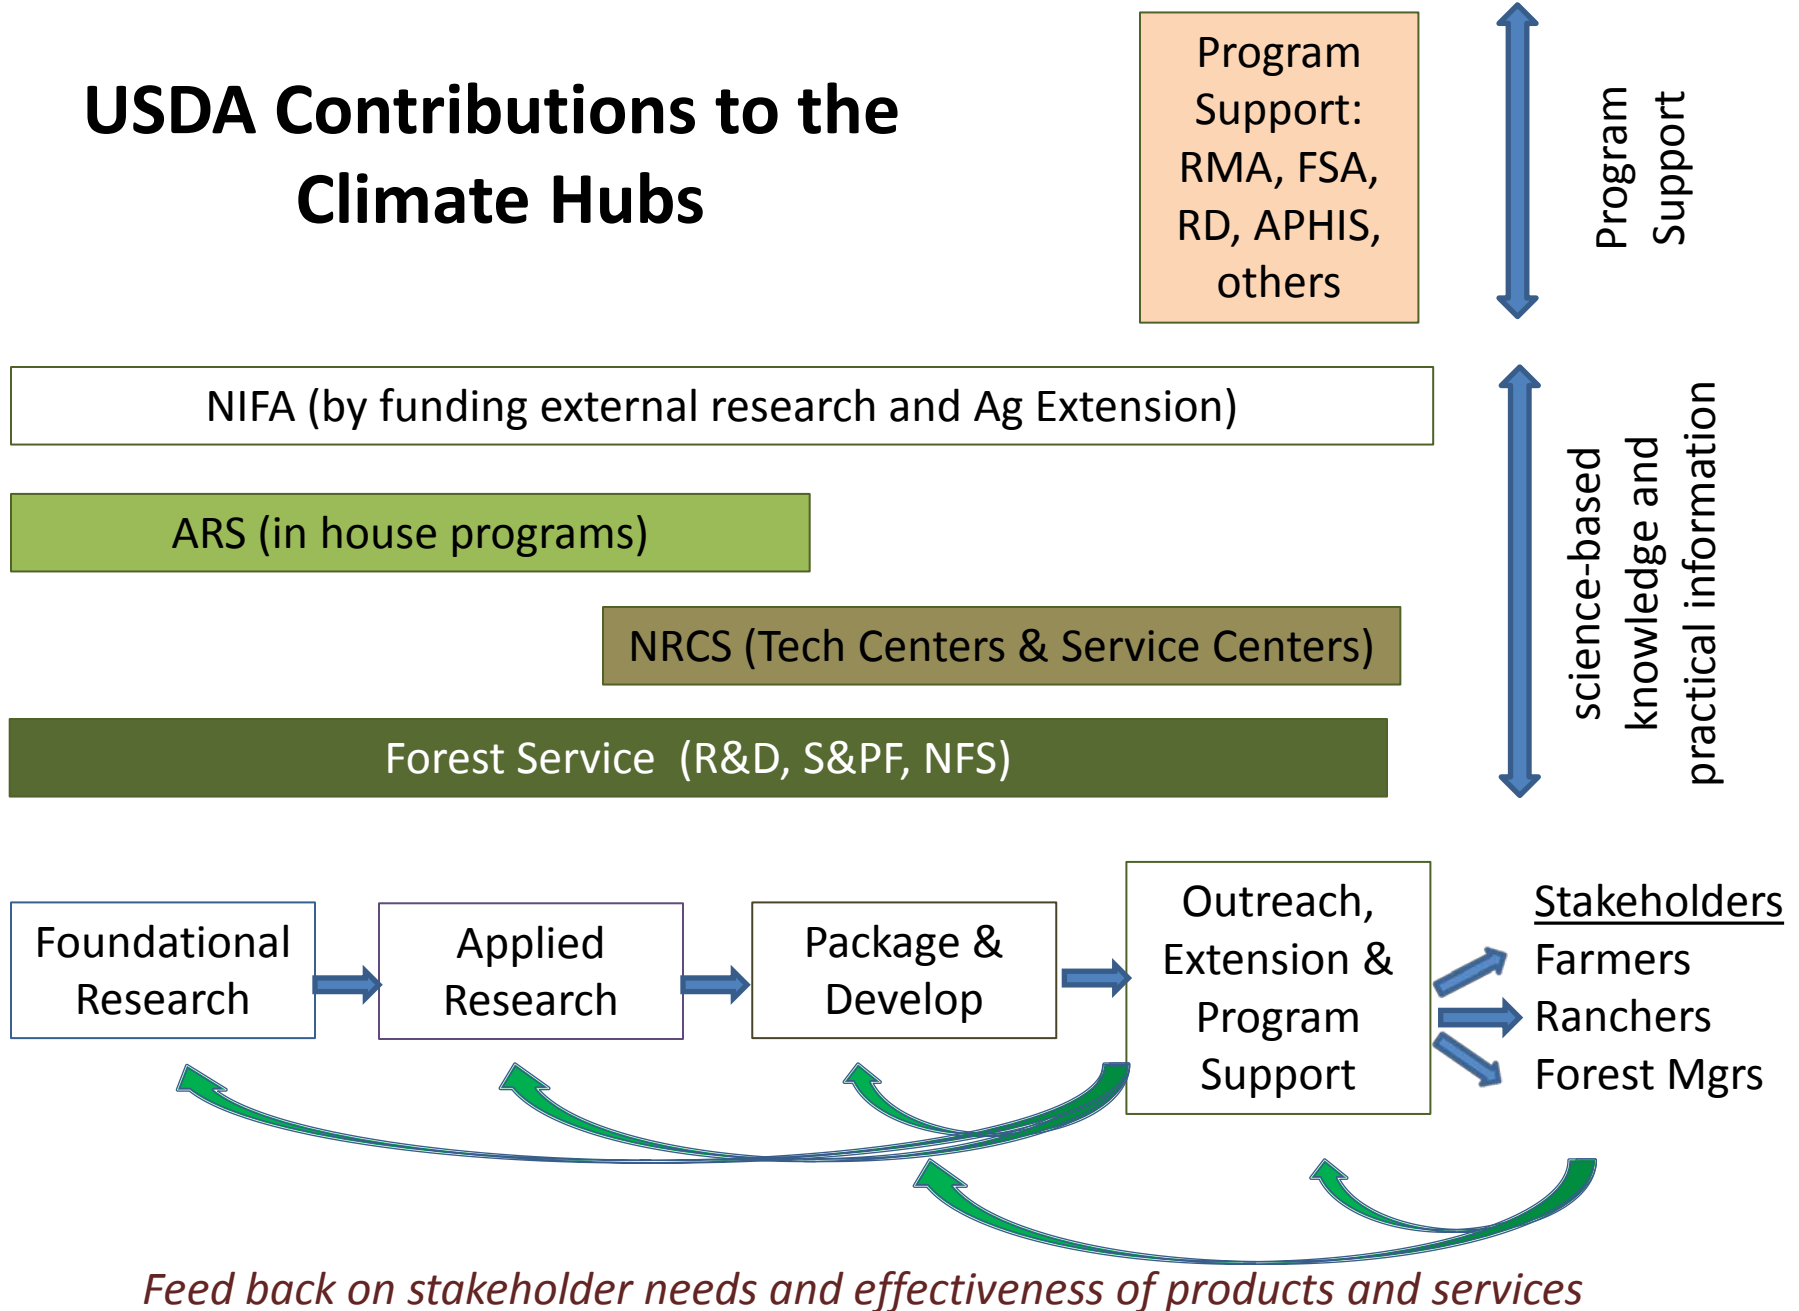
USDA Contributions to the Climate Hubs

Program Support: RMA, FSA, RD, APHIS, others

Program Support

NIFA (by funding external research and Ag Extension)

ARS (in house programs)

NRCS (Tech Centers & Service Centers)

Forest Service (R&D, S&PF, NFS)

science-based knowledge and practical information

Foundational Research

Applied Research

Package & Develop

Outreach, Extension & Program Support

Stakeholders
Farmers
Ranchers
Forest Mgrs

Feed back on stakeholder needs and effectiveness of products and services